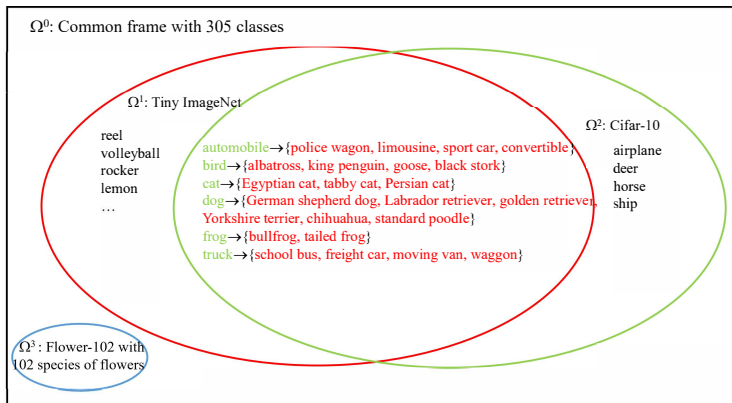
$\Omega^0$: Common frame with 305 classes

$\Omega^1$: Tiny ImageNet

reel
volleyball
rocker
lemon
…

automobile→{police wagon, limousine, sport car, convertible}
bird→{albatross, king penguin, goose, black stork}
cat→{Egyptian cat, tabby cat, Persian cat}
dog→{German shepherd dog, Labrador retriever, golden retriever, Yorkshire terrier, chihuahua, standard poodle}
frog→{bullfrog, tailed frog}
truck→{school bus, freight car, moving van, waggon}

$\Omega^2$: Cifar-10

airplane
deer
horse
ship

$\Omega^3$ : Flower-102 with 102 species of flowers